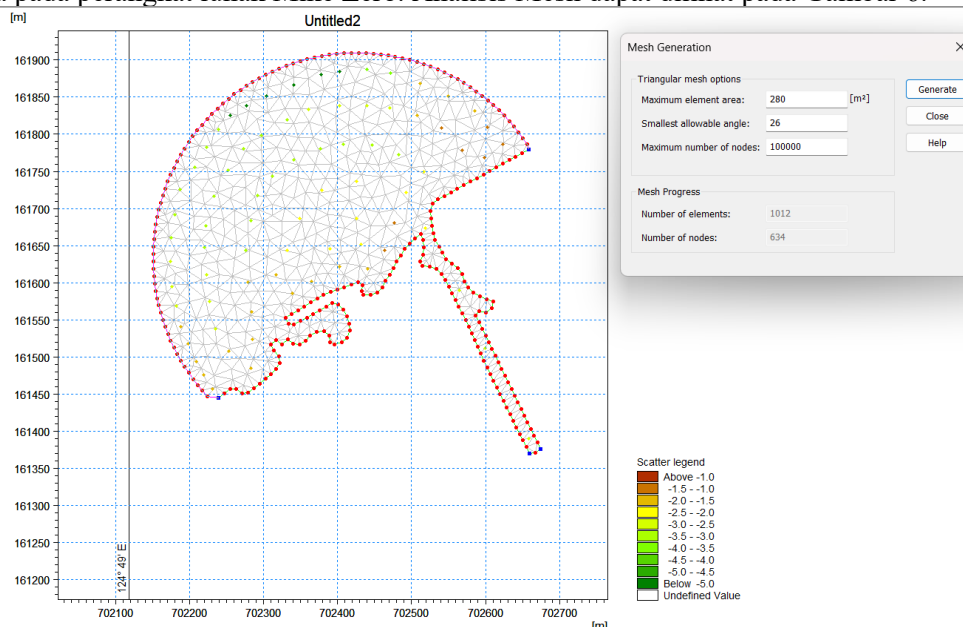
[m]

Untitled2

161900
161850
161800
161750
161700
161650
161600
161550
161500
161450
161400
161350
161300
161250
161200

124° 49' E

702100 702200 702300 702400 702500 702600 702700

[m]

Mesh Generation

Triangular mesh options

Maximum element area: 280 [m²]

Smallest allowable angle: 26

Maximum number of nodes: 100000

Generate

Close

Help

Mesh Progress

Number of elements: 1012

Number of nodes: 634

Scatter legend

Above -1.0
-1.5 - -1.0
-2.0 - -1.5
-2.5 - -2.0
-3.0 - -2.5
-3.5 - -3.0
-4.0 - -3.5
-4.5 - -4.0
-5.0 - -4.5
Below -5.0
Undefined Value